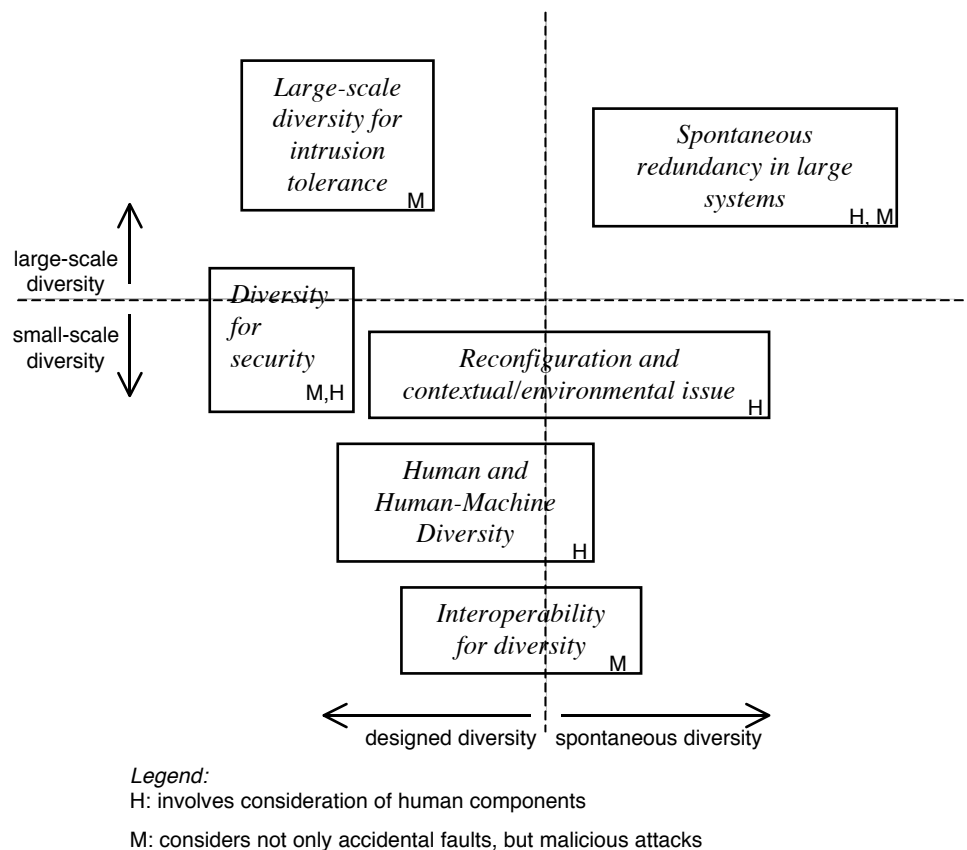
Large-scale diversity for intrusion tolerance
M

Spontaneous redundancy in large systems
H, M

large-scale diversity

small-scale diversity

Diversity for security
M,H

Reconfiguration and contextual/environmental issue
H

Human and Human-Machine Diversity
H

Interoperability for diversity
M

designed diversity

spontaneous diversity

Legend:
H: involves consideration of human components

M: considers not only accidental faults, but malicious attacks